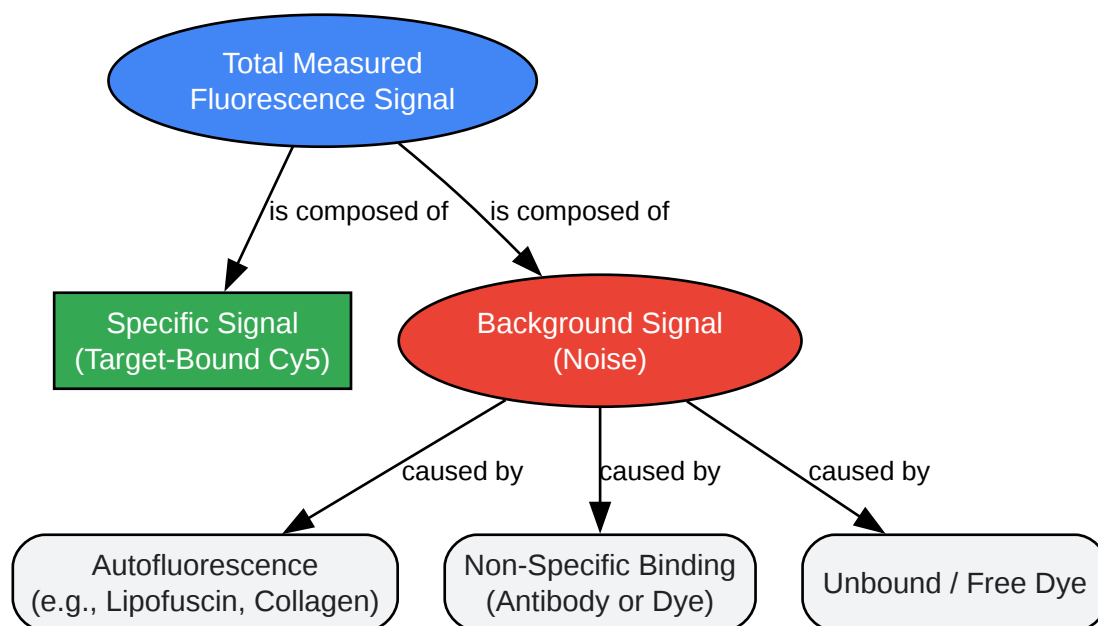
Total Measured
Fluorescence Signal

is composed of

is composed of

Specific Signal
(Target-Bound Cy5)

Background Signal
(Noise)

caused by

caused by

caused by

Autofluorescence
(e.g., Lipofuscin, Collagen)

Non-Specific Binding
(Antibody or Dye)

Unbound / Free Dye